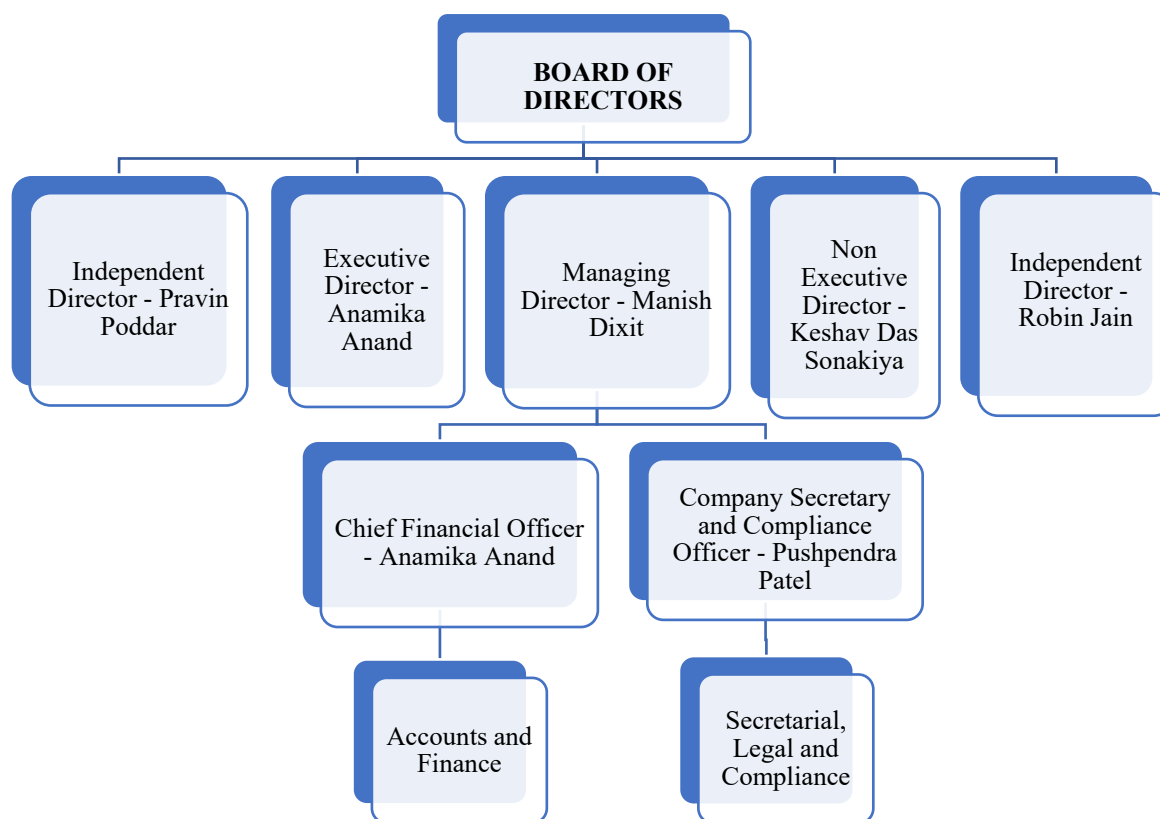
BOARD OF DIRECTORS

Independent Director - Pravin Poddar

Executive Director - Anamika Anand

Managing Director - Manish Dixit

Non Executive Director - Keshav Das Sonakiya

Independent Director - Robin Jain

Chief Financial Officer - Anamika Anand

Company Secretary and Compliance Officer - Pushpendra Patel

Accounts and Finance

Secretarial, Legal and Compliance